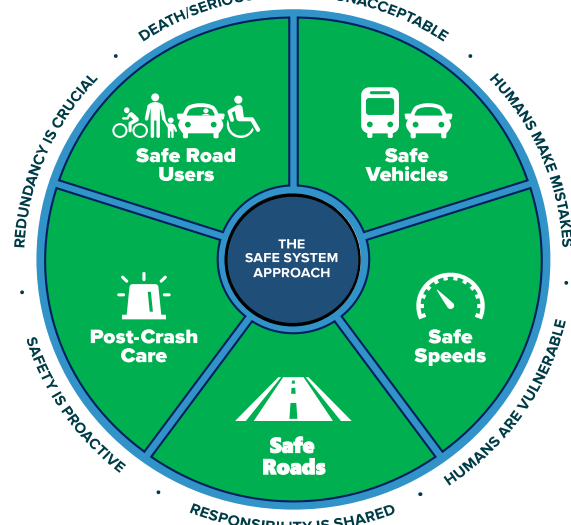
DEATH/SERIOU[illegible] UNACCEPTABLE

HUMANS MAKE MISTAKES

HUMANS ARE VULNERABLE

RESPONSIBILITY IS SHARED

SAFETY IS PROACTIVE

REDUNDANCY IS CRUCIAL

Safe Road Users

Safe Vehicles

THE SAFE SYSTEM APPROACH

Post-Crash Care

Safe Speeds

Safe Roads